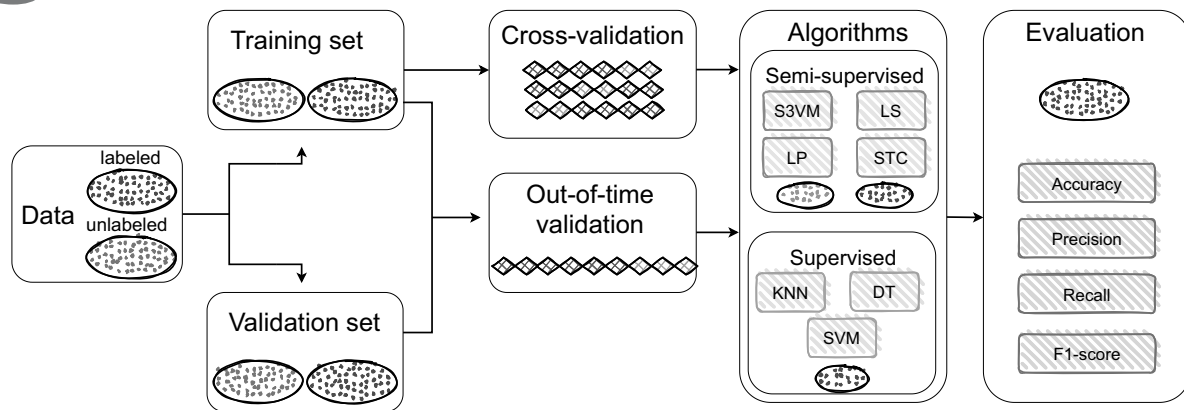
Training set

Cross-validation

Algorithms

Evaluation

Semi-supervised

S3VM

LS

LP

STC

labeled

Data

unlabeled

Out-of-time validation

Supervised

KNN

DT

SVM

Validation set

Accuracy

Precision

Recall

F1-score